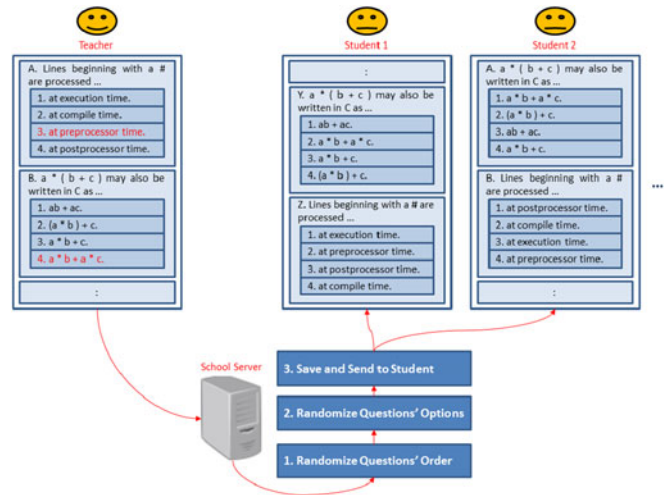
Teacher

A. Lines beginning with a # are processed ...
1. at execution time.
2. at compile time.
3. at preprocessor time.
4. at postprocessor time.

B. a * ( b + c ) may also be written in C as ...
1. ab + ac.
2. (a * b ) + c.
3. a * b + c.
4. a * b + a * c.

:

Student 1

:

Y. a * ( b + c ) may also be written in C as ...
1. ab + ac.
2. a * b + a * c.
3. a * b + c.
4. (a * b ) + c.

Z. Lines beginning with a # are processed ...
1. at execution time.
2. at preprocessor time.
3. at postprocessor time.
4. at compile time.

Student 2

A. a * ( b + c ) may also be written in C as ...
1. a * b + a * c.
2. (a * b ) + c.
3. ab + ac.
4. a * b + c.

B. Lines beginning with a # are processed ...
1. at postprocessor time.
2. at compile time.
3. at execution time.
4. at preprocessor time.

:

...

School Server

3. Save and Send to Student

2. Randomize Questions' Options

1. Randomize Questions' Order